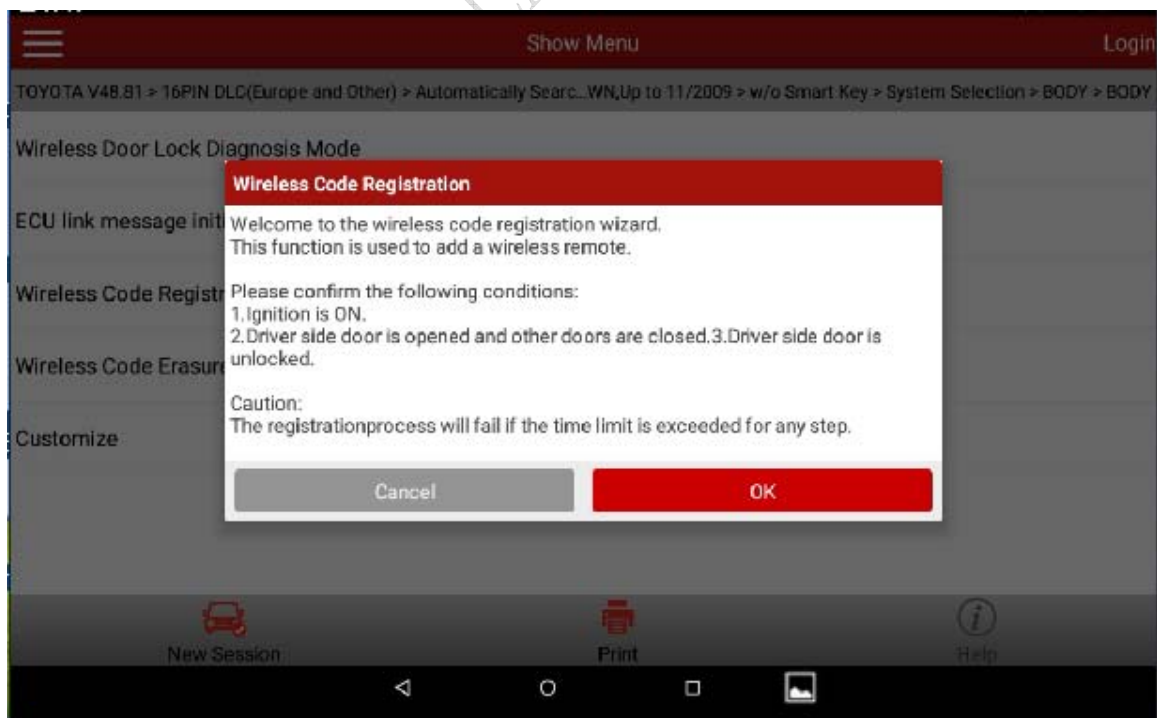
Show Menu

Login

TOYOTA V48.81 > 16PIN DLC(Europe and Other) > Automatically Searc...WN,Up to 11/2009 > w/o Smart Key > System Selection > BODY > BODY

Wireless Door Lock Diagnosis Mode

ECU link message init

Wireless Code Registr

Wireless Code Erasur

Customize

Wireless Code Registration

Welcome to the wireless code registration wizard.
This function is used to add a wireless remote.

Please confirm the following conditions:
1.Ignition is ON.
2.Driver side door is opened and other doors are closed.3.Driver side door is unlocked.

Caution:
The registrationprocess will fail if the time limit is exceeded for any step.

Cancel

OK

New Session

Print

Help